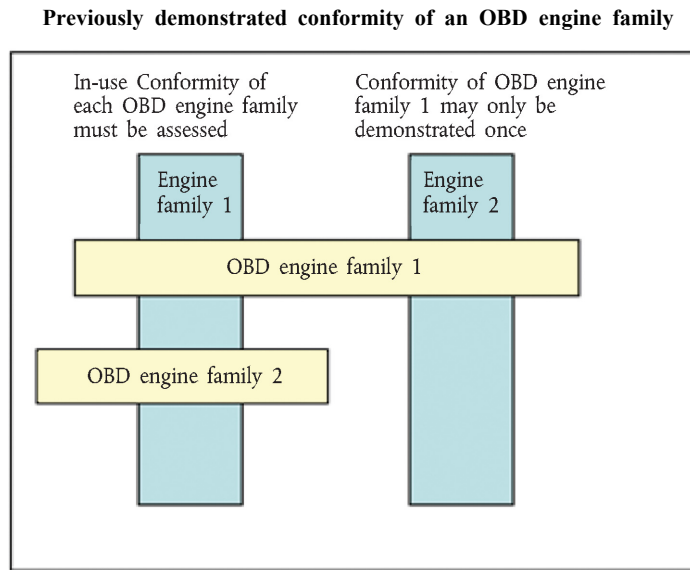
Previously demonstrated conformity of an OBD engine family

In-use Conformity of each OBD engine family must be assessed

Conformity of OBD engine family 1 may only be demonstrated once

Engine family 1

Engine family 2

OBD engine family 1

OBD engine family 2